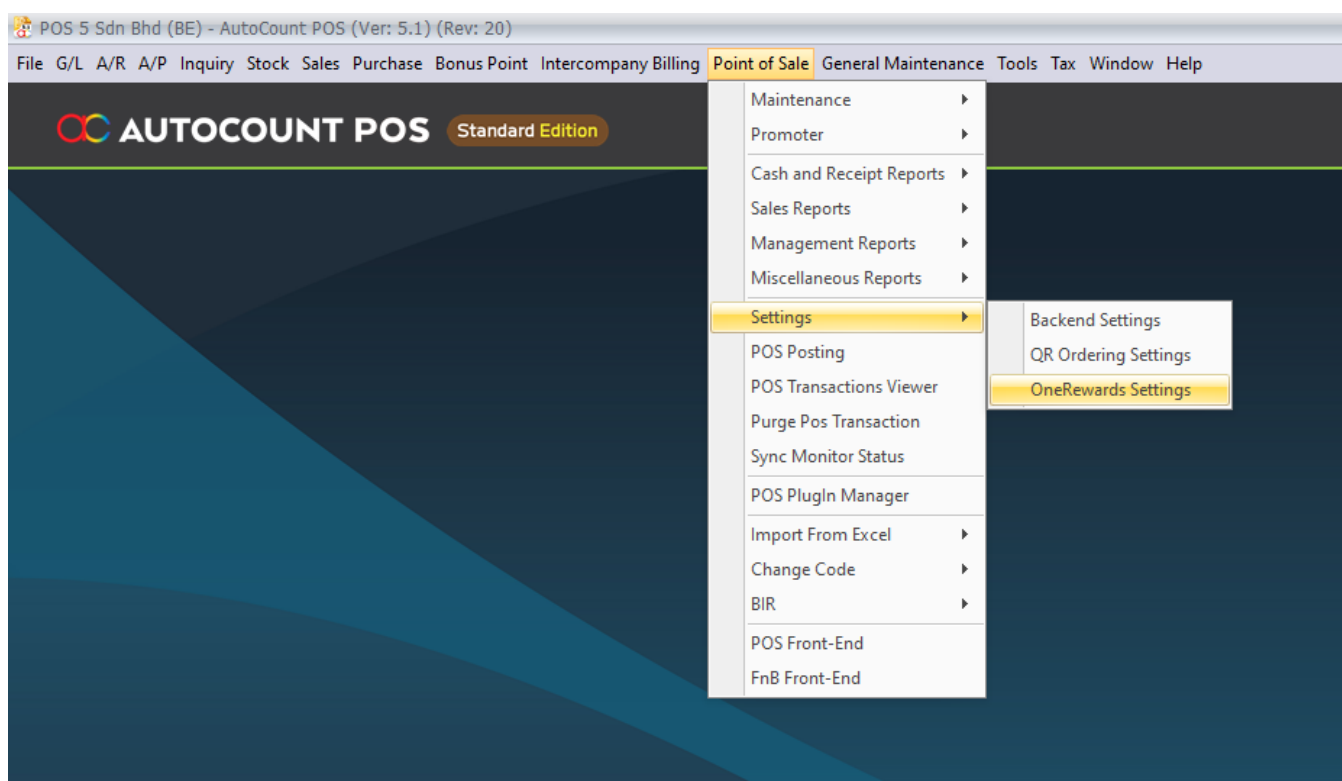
POS 5 Sdn Bhd (BE) - AutoCount POS (Ver: 5.1) (Rev: 20)

File G/L A/R A/P Inquiry Stock Sales Purchase Bonus Point Intercompany Billing Point of Sale General Maintenance Tools Tax Window Help

AUTOCOUNT POS Standard Edition

Maintenance
Promoter
Cash and Receipt Reports
Sales Reports
Management Reports
Miscellaneous Reports
Settings
POS Posting
POS Transactions Viewer
Purge Pos Transaction
Sync Monitor Status
POS PlugIn Manager
Import From Excel
Change Code
BIR
POS Front-End
FnB Front-End

Backend Settings
QR Ordering Settings
OneRewards Settings